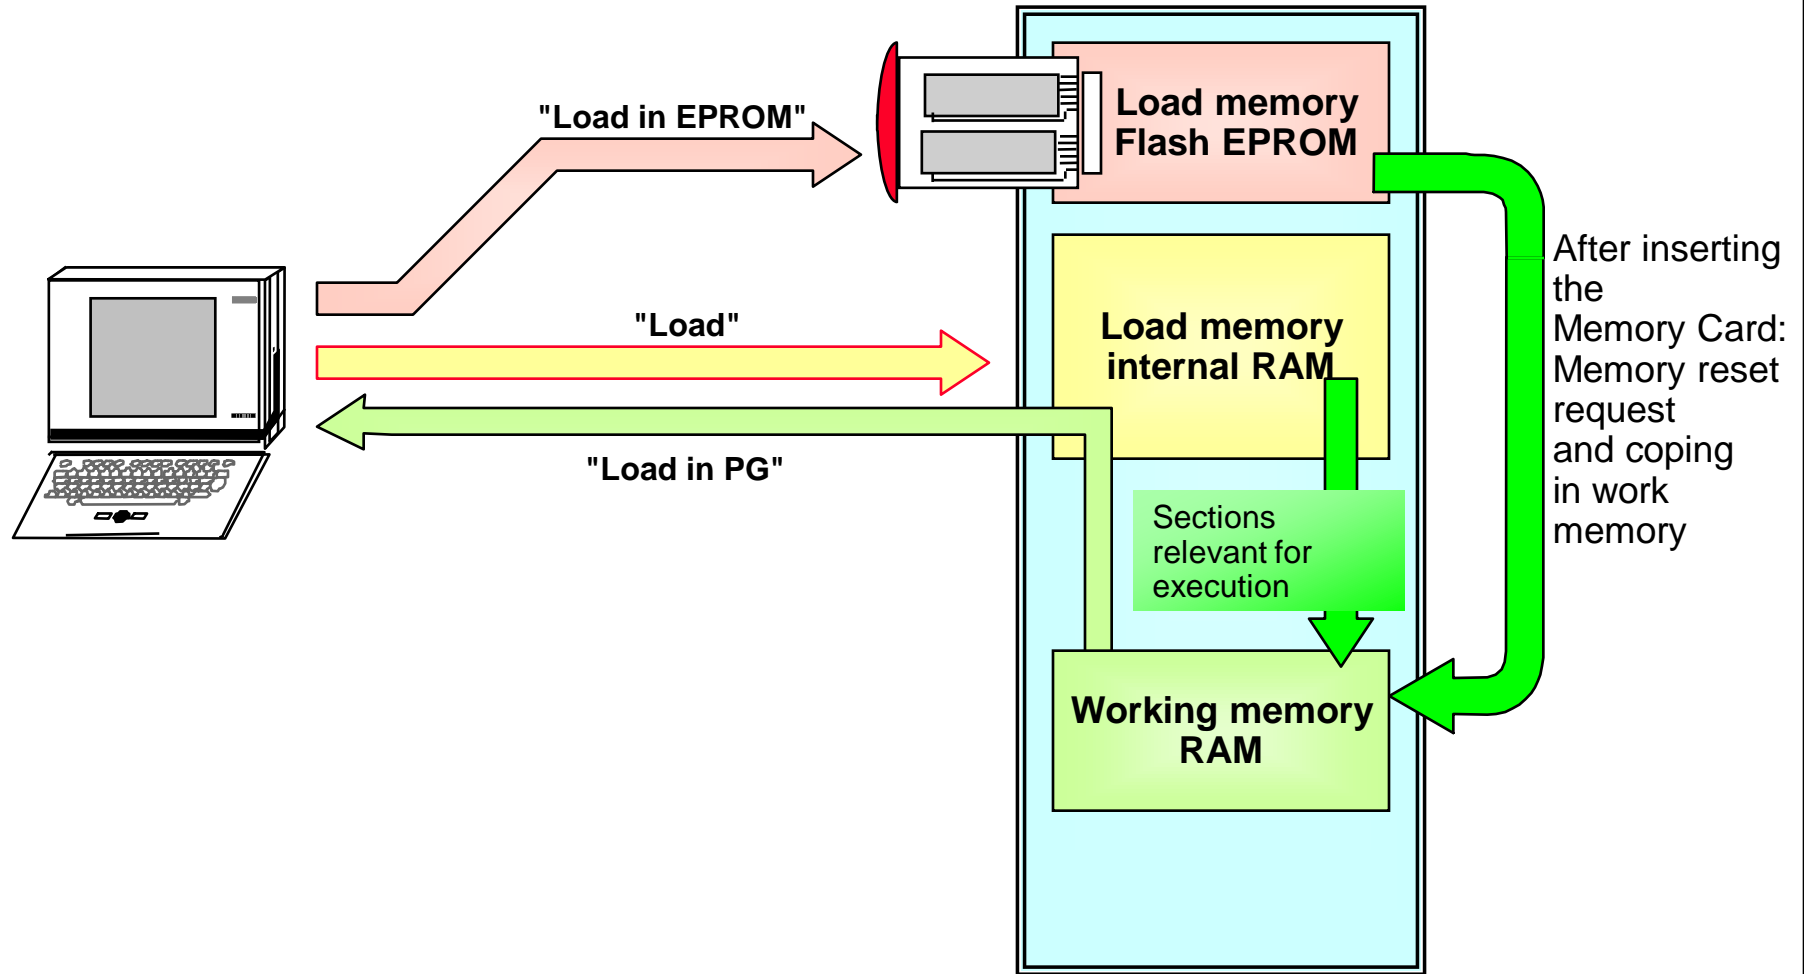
"Load in EPROM"

Load memory
Flash EPROM

After inserting the Memory Card: Memory reset request and coping in work memory

"Load"

Load memory
internal RAM

"Load in PG"

Sections relevant for execution

Working memory
RAM